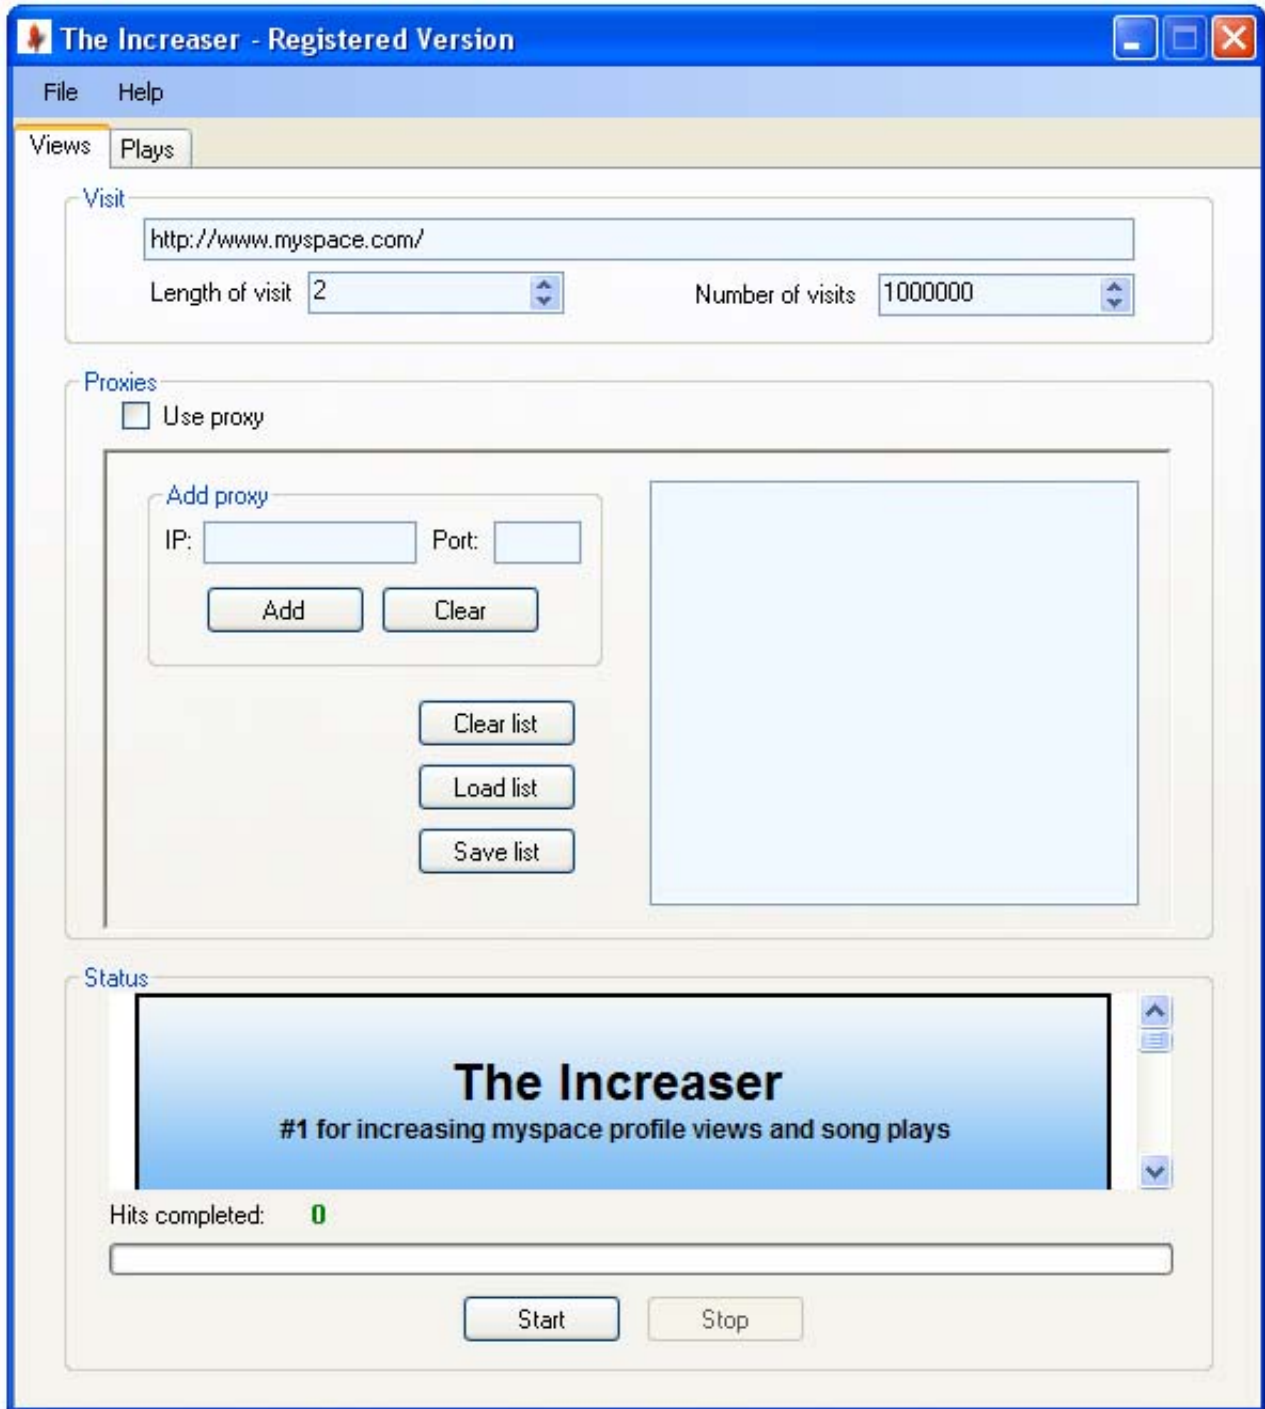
The Increaser - Registered Version

File Help

Views Plays

Visit

http://www.myspace.com/

Length of visit 2

Number of visits 1000000

Proxies

Use proxy

Add proxy

IP:

Port:

Add

Clear

Clear list

Load list

Save list

Status

The Increaser

#1 for increasing myspace profile views and song plays

Hits completed: 0

Start

Stop